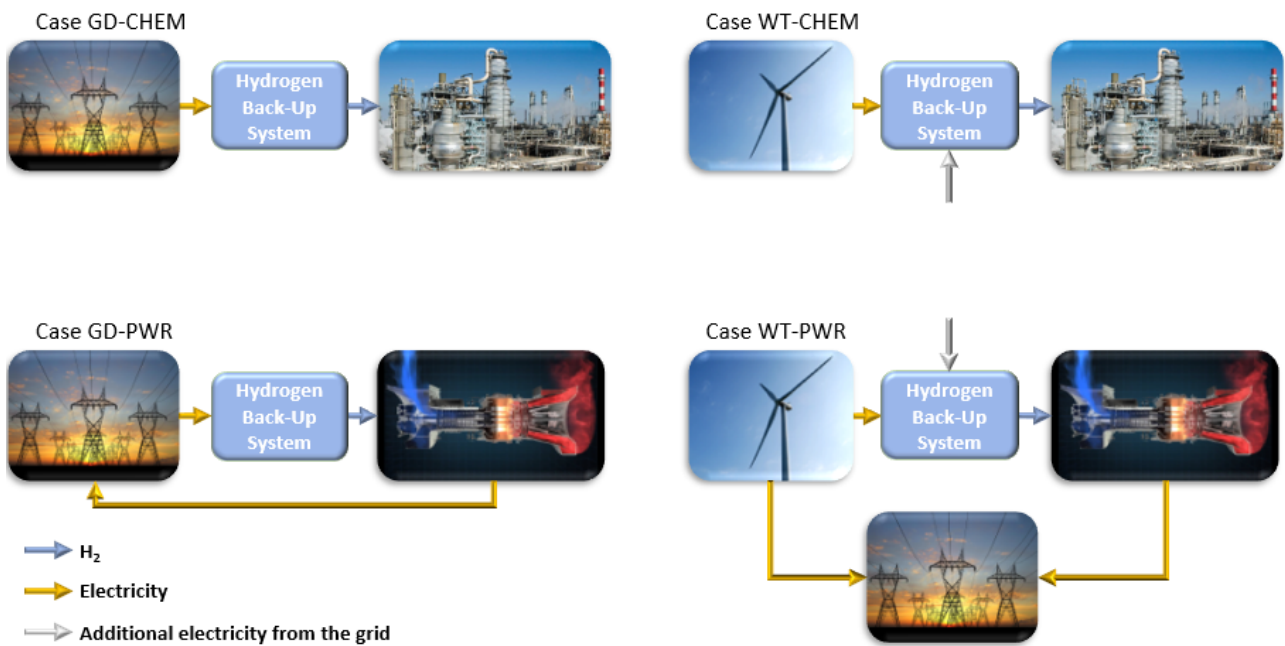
Case GD-CHEM

Hydrogen Back-Up System

Case WT-CHEM

Hydrogen Back-Up System

Case GD-PWR

Hydrogen Back-Up System

Case WT-PWR

Hydrogen Back-Up System

$H_2$

Electricity

Additional electricity from the grid